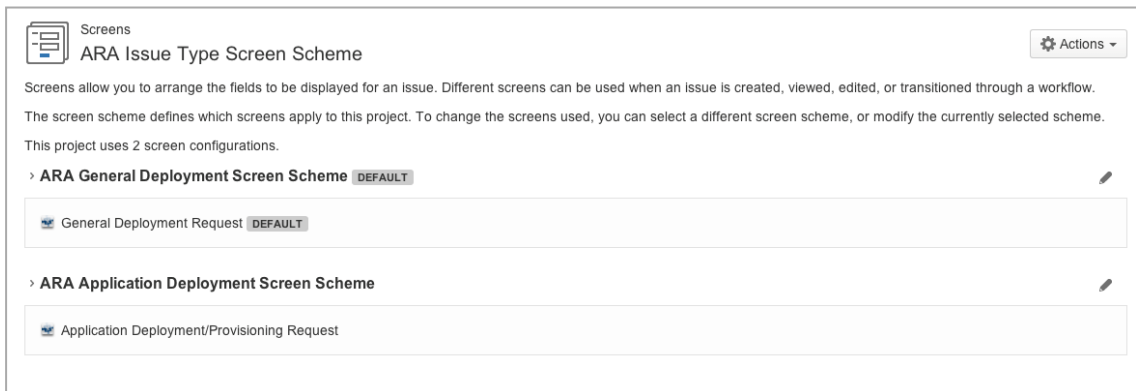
Screens

ARA Issue Type Screen Scheme

Actions

Screens allow you to arrange the fields to be displayed for an issue. Different screens can be used when an issue is created, viewed, edited, or transitioned through a workflow.

The screen scheme defines which screens apply to this project. To change the screens used, you can select a different screen scheme, or modify the currently selected scheme.

This project uses 2 screen configurations.

› ARA General Deployment Screen Scheme DEFAULT

General Deployment Request DEFAULT

› ARA Application Deployment Screen Scheme

Application Deployment/Provisioning Request